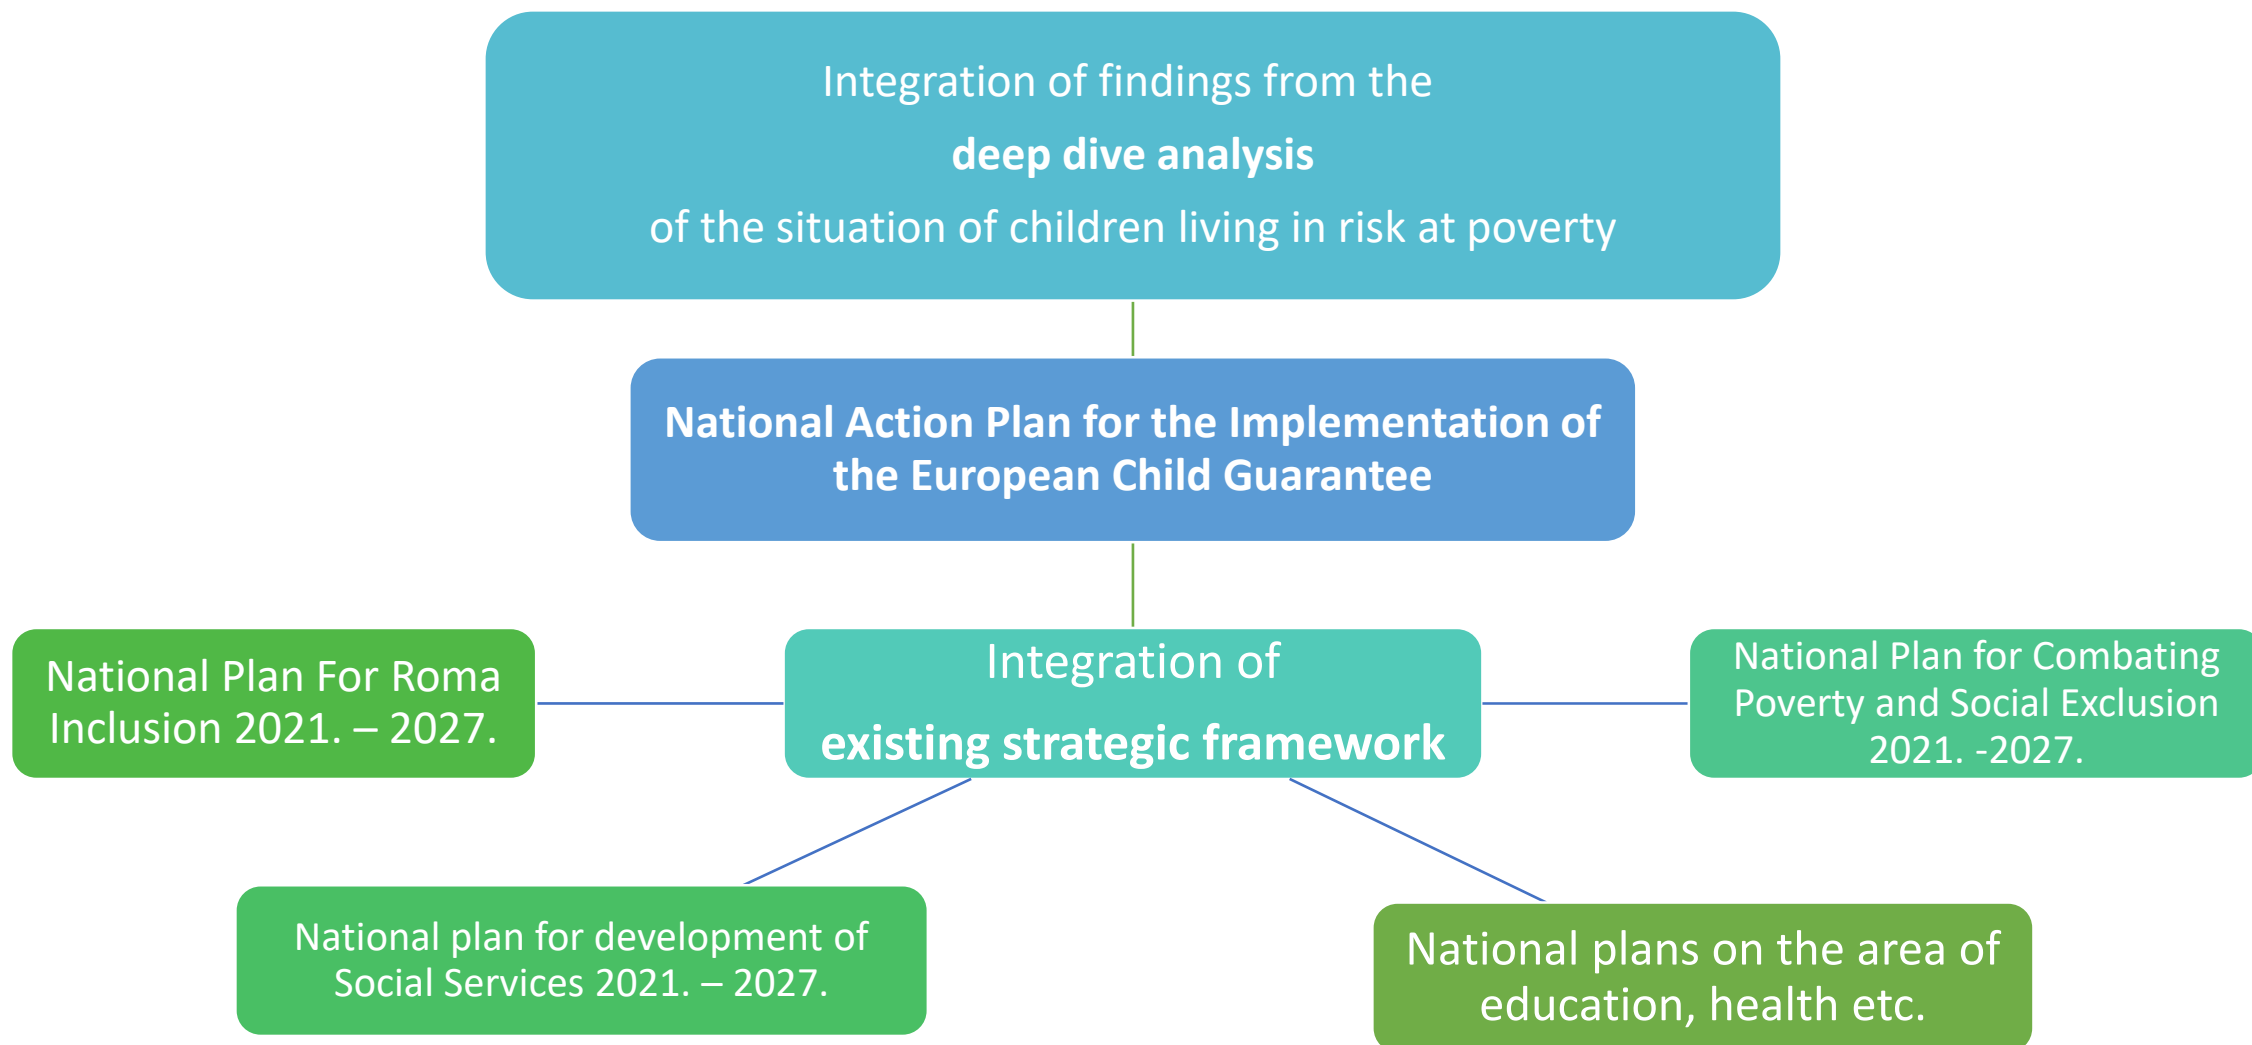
Integration of findings from the
**deep dive analysis**
of the situation of children living in risk at poverty

**National Action Plan for the Implementation of the European Child Guarantee**

National Plan For Roma Inclusion 2021. – 2027.

Integration of
**existing strategic framework**

National Plan for Combating Poverty and Social Exclusion 2021. -2027.

National plan for development of Social Services 2021. – 2027.

National plans on the area of education, health etc.